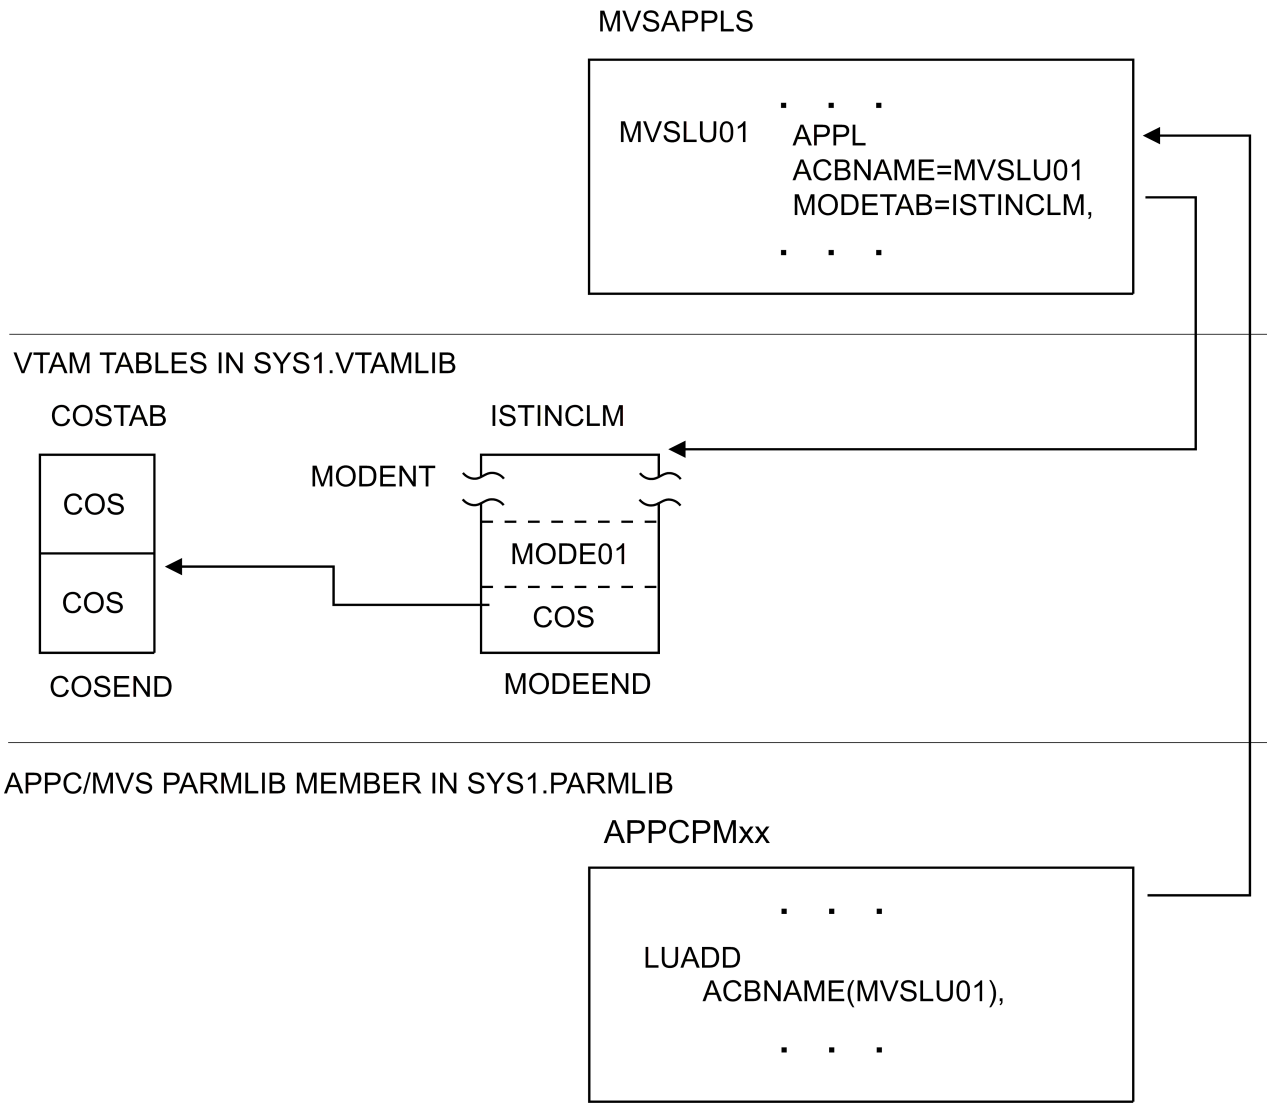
MVSAPPLS

. . .

MVSLU01 APPL
ACBNAME=MVSLU01
MODETAB=ISTINCLM,

. . .

VTAM TABLES IN SYS1.VTAMLIB

COSTAB

COS

COS

COSEND

ISTINCLM

MODENT

MODE01

COS

MODEEND

APPC/MVS PARMLIB MEMBER IN SYS1.PARMLIB

APPCPMxx

. . .

LUADD
ACBNAME(MVSLU01),

. . .